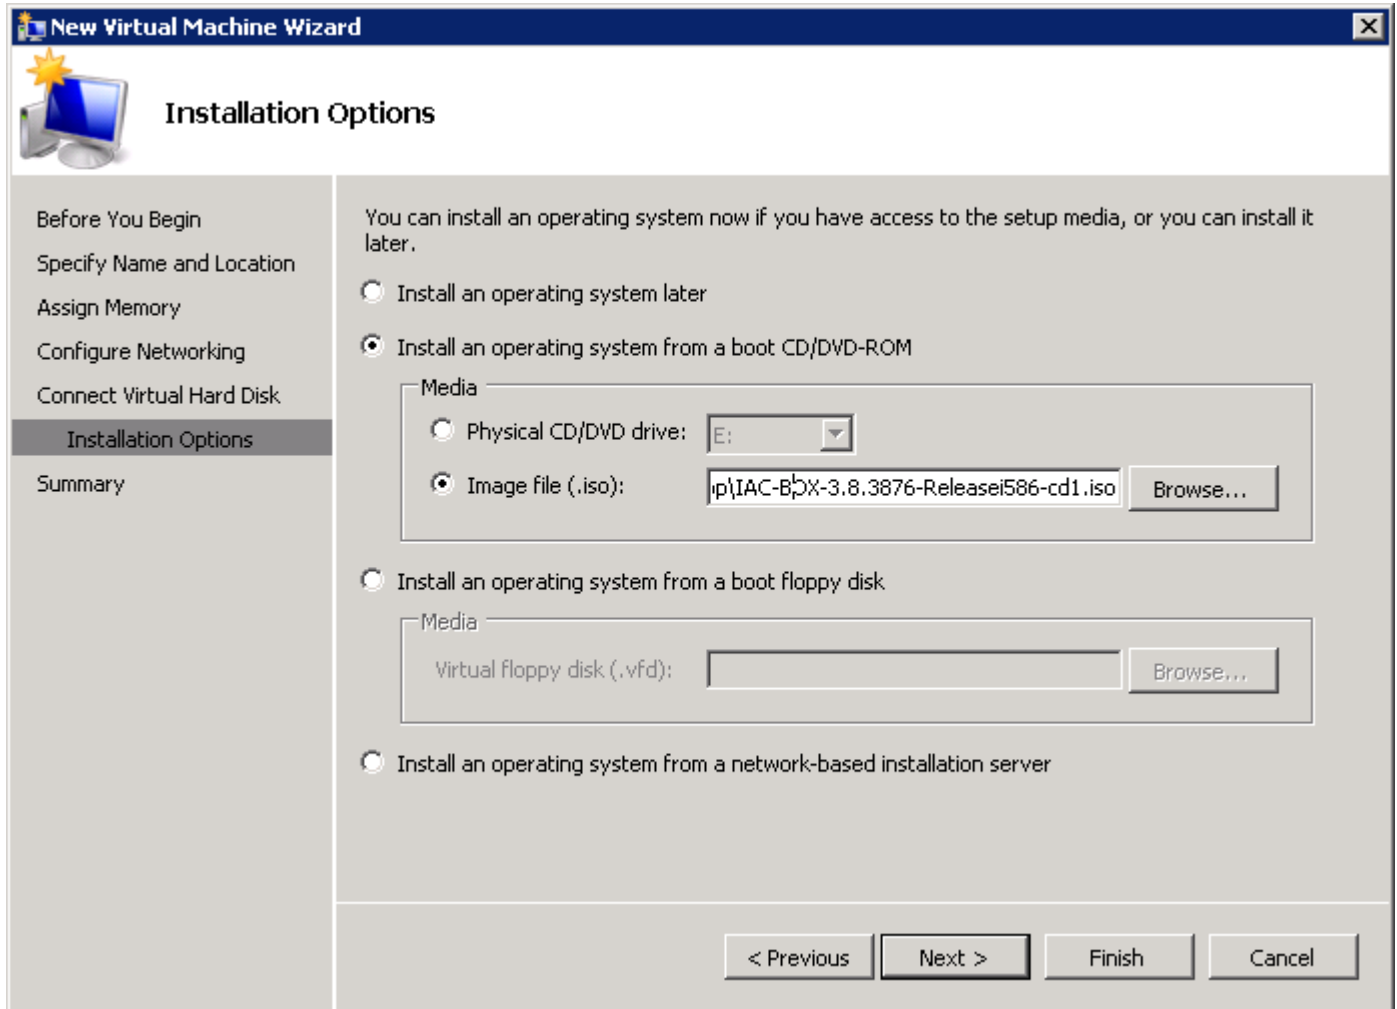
New Virtual Machine Wizard

Installation Options

Before You Begin
Specify Name and Location
Assign Memory
Configure Networking
Connect Virtual Hard Disk
Installation Options
Summary

You can install an operating system now if you have access to the setup media, or you can install it later.

Install an operating system later

Install an operating system from a boot CD/DVD-ROM

Media

Physical CD/DVD drive: E:

Image file (.iso): p\IAC-BOX-3.8.3876-Releasei586-cd1.iso Browse...

Install an operating system from a boot floppy disk

Media

Virtual floppy disk (.vfd): Browse...

Install an operating system from a network-based installation server

< Previous Next > Finish Cancel